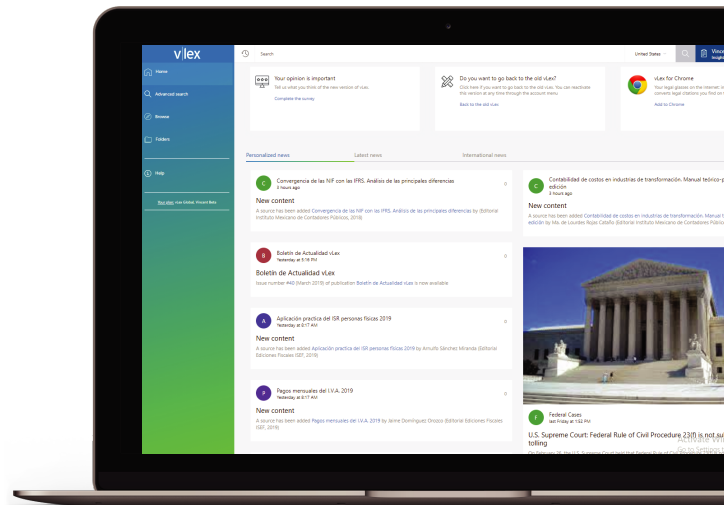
vlex

Home

Advanced search

Browse

Folders

Help

Your plan: vLex Global, Vincent Beta

Search

United States

Vinc
Insigh

Your opinion is important
Tell us what you think of the new version of vLex.
Complete the survey

Do you want to go back to the old vLex?
Click here if you want to go back to the old vLex. You can reactivate this version at any time through the account menu.
Back to the old vLex

vLex for Chrome
Your legal glasses on the internet: ir converts legal citations you find on
Add to Chrome

Personalized news

Latest news

International news

C
Convergencia de las NIF con las IFRS. Análisis de las principales diferencias
3 hours ago

New content
A source has been added Convergencia de las NIF con las IFRS. Análisis de las principales diferencias by (Editorial Instituto Mexicano de Contadores Públicos, 2018)

B
Boletín de Actualidad vLex
Yesterday at 6:16 PM

Boletín de Actualidad vLex
Issue number 440 (March 2019) of publication Boletín de Actualidad vLex is now available

A
Aplicación practica del ISR personas físicas 2019
Yesterday at 6:17 AM

New content
A source has been added Aplicación practica del ISR personas físicas 2019 by Arnulfo Sánchez Miranda (Editorial Ediciones Fiscales ISEF, 2019)

P
Pagos mensuales del I.V.A. 2019
Yesterday at 6:17 AM

New content
A source has been added Pagos mensuales del I.V.A. 2019 by Jaime Domínguez Orozco (Editorial Ediciones Fiscales ISEF, 2019)

C
Contabilidad de costos en industrias de transformación. Manual teórico-p edición
3 hours ago

New content
A source has been added Contabilidad de costos en industrias de transformación. Manual t edición by Ma. de Lourdes Rojas Ceballo (Editorial Instituto Mexicano de Contadores Públicos

F
Federal Cases
last Friday at 1:52 PM

U.S. Supreme Court: Federal Rule of Civil Procedure 23(f) is not su tolling

On February 26, the U.S. Supreme Court held that Federal Rule of Civil